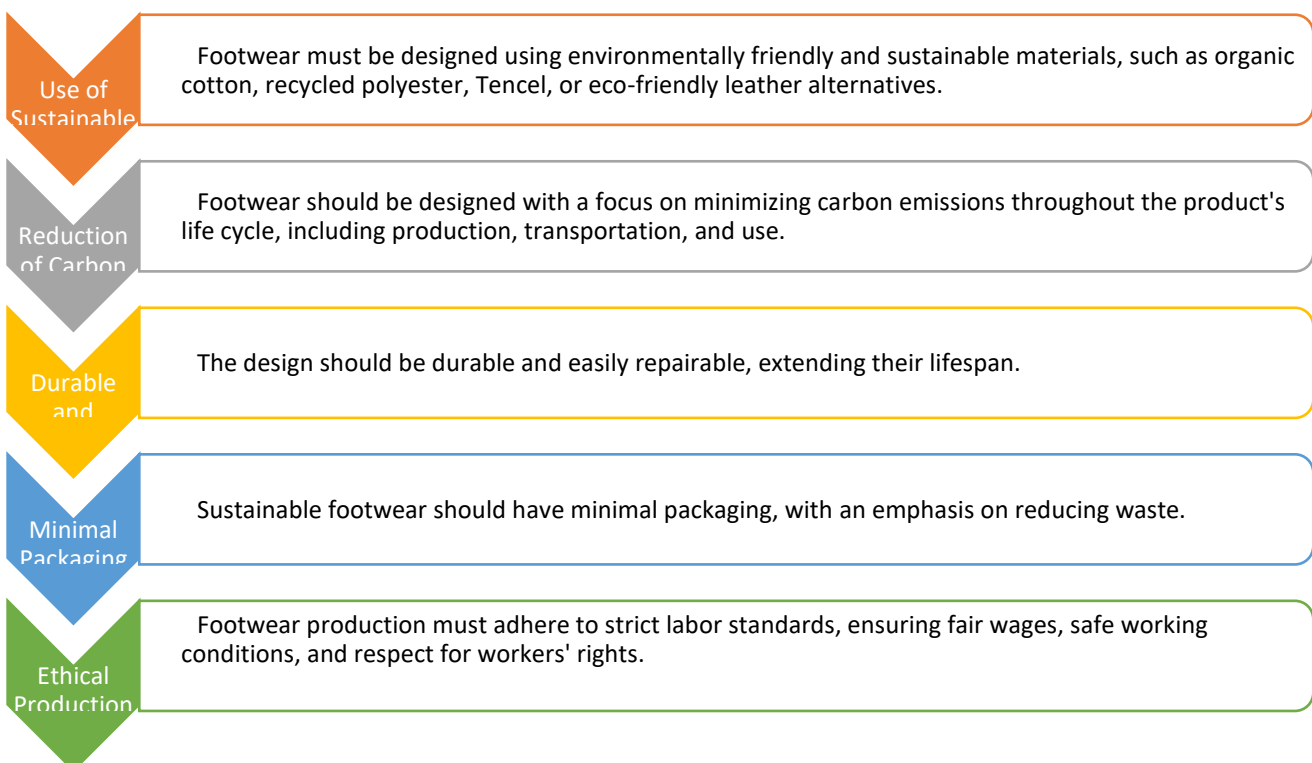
Use of Sustainable

Footwear must be designed using environmentally friendly and sustainable materials, such as organic cotton, recycled polyester, Tencel, or eco-friendly leather alternatives.

Reduction of Carbon

Footwear should be designed with a focus on minimizing carbon emissions throughout the product's life cycle, including production, transportation, and use.

Durable and

The design should be durable and easily repairable, extending their lifespan.

Minimal Packaging

Sustainable footwear should have minimal packaging, with an emphasis on reducing waste.

Ethical Production

Footwear production must adhere to strict labor standards, ensuring fair wages, safe working conditions, and respect for workers' rights.